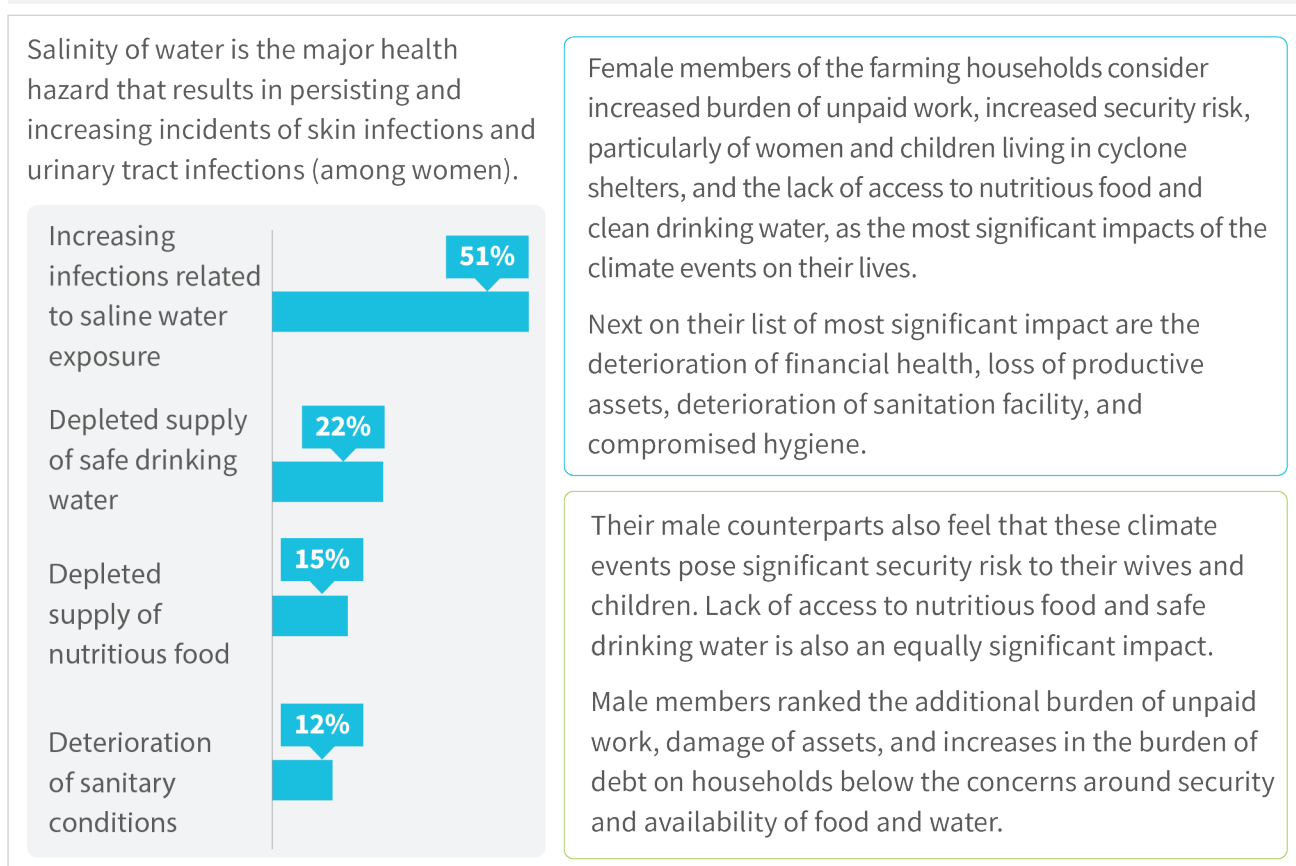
Salinity of water is the major health hazard that results in persisting and increasing incidents of skin infections and urinary tract infections (among women).

Increasing infections related to saline water exposure

51%

Depleted supply of safe drinking water

22%

Depleted supply of nutritious food

15%

Deterioration of sanitary conditions

12%

Female members of the farming households consider increased burden of unpaid work, increased security risk, particularly of women and children living in cyclone shelters, and the lack of access to nutritious food and clean drinking water, as the most significant impacts of the climate events on their lives.

Next on their list of most significant impact are the deterioration of financial health, loss of productive assets, deterioration of sanitation facility, and compromised hygiene.

Their male counterparts also feel that these climate events pose significant security risk to their wives and children. Lack of access to nutritious food and safe drinking water is also an equally significant impact.

Male members ranked the additional burden of unpaid work, damage of assets, and increases in the burden of debt on households below the concerns around security and availability of food and water.